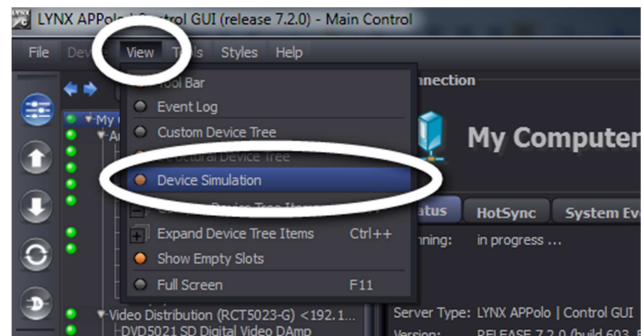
LYNX APPolo | Control GUI (release 7.2.0) - Main Control

File Dev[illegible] View T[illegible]ls Styles Help

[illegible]ool Bar
Event Log
Custom Device Tree
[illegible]ctural Device Tree
Device Simulation
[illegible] Device Tree Items
Expand Device Tree Items Ctrl++
Show Empty Slots
Full Screen F11

My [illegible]
A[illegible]

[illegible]nnection
My Computer

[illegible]tus HotSync System Ev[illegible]
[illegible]nning: in progress ...

Video Distribution (RCT5023-G) <192.1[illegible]
DVD5021 SD Digital Video DAmp

Server Type: LYNX APPolo | Control GUI
Version: RELEASE 7.2.0 (build 603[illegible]